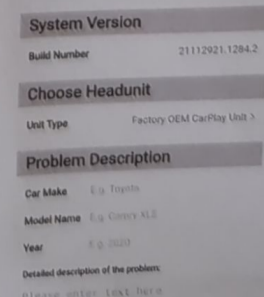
System Version

Build Number 21112921.1284.2

Choose Headunit

Unit Type Factory OEM CarPlay Unit >

Problem Description

Car Make E.g. Toyota

Model Name E.g. Camry XLE

Year E.g. 2020

Detailed description of the problem:

Please enter text here